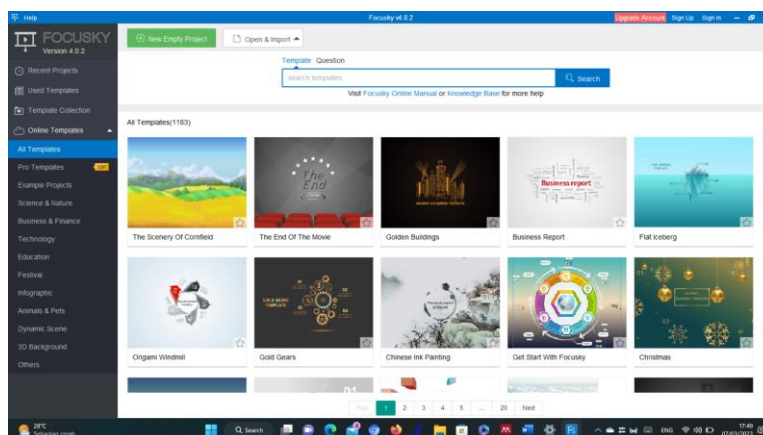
Help

Focusky v4.0.2

Upgrade Account Sign Up Sign In

FOCUSKY
Version 4.0.2

New Empty Project

Open & Import

Recent Projects

Used Templates

Template Collection

Online Templates

All Templates

Pro Templates

Example Projects

Science & Nature

Business & Finance

Technology

Education

Festival

Infographic

Animals & Pets

Dynamic Scene

3D Background

Others

Template Question

search templates

Search

Visit Focusky Online Manual or Knowledge Base for more help

All Templates(1183)

The Scenery Of Cornfield

The End Of The Movie

Golden Buildings

Business Report

Flat Iceberg

Origami Windmill

Gold Gears

Chinese Ink Painting

Get Start With Focusky

Christmas

Prev 1 2 3 4 5 ... 20 Next

28°C
Sebagian cerah

Search

ENG

17:49
07/03/2023